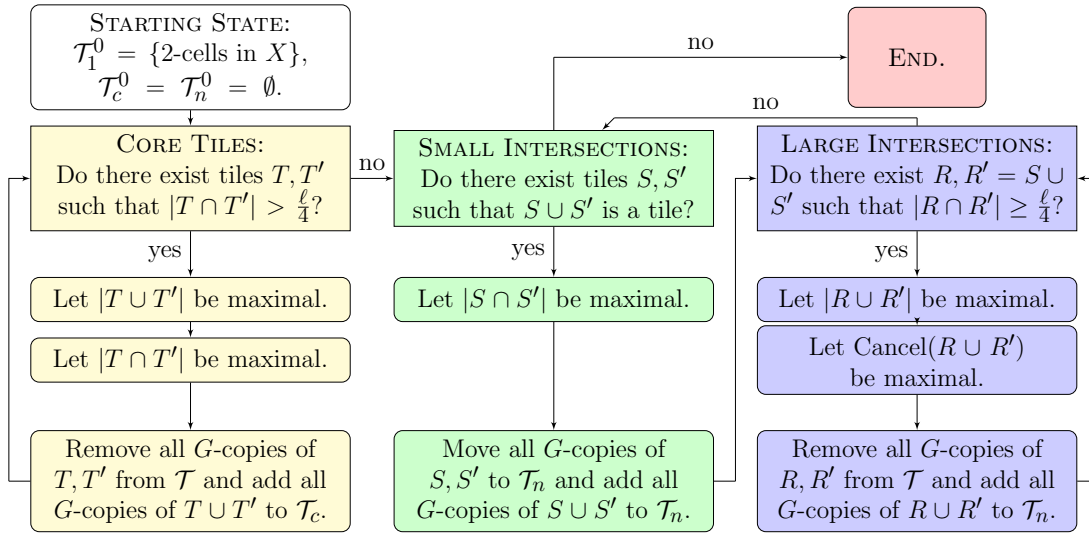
Starting State:
$\mathcal{T}_1^0 = \{$2-cells in $X\}$,
$\mathcal{T}_c^0 = \mathcal{T}_n^0 = \emptyset$.

no

End.

no

Core Tiles:
Do there exist tiles $T, T'$ such that $|T \cap T'| > \frac{\ell}{4}$?

no

Small Intersections:
Do there exist tiles $S, S'$ such that $S \cup S'$ is a tile?

Large Intersections:
Do there exist $R, R' = S \cup S'$ such that $|R \cap R'| \geq \frac{\ell}{4}$?

yes

yes

yes

Let $|T \cup T'|$ be maximal.

Let $|S \cap S'|$ be maximal.

Let $|R \cup R'|$ be maximal.

Let $|T \cap T'|$ be maximal.

Let Cancel$(R \cup R')$ be maximal.

Remove all $G$-copies of $T, T'$ from $\mathcal{T}$ and add all $G$-copies of $T \cup T'$ to $\mathcal{T}_c$.

Move all $G$-copies of $S, S'$ to $\mathcal{T}_n$ and add all $G$-copies of $S \cup S'$ to $\mathcal{T}_n$.

Remove all $G$-copies of $R, R'$ from $\mathcal{T}$ and add all $G$-copies of $R \cup R'$ to $\mathcal{T}_n$.